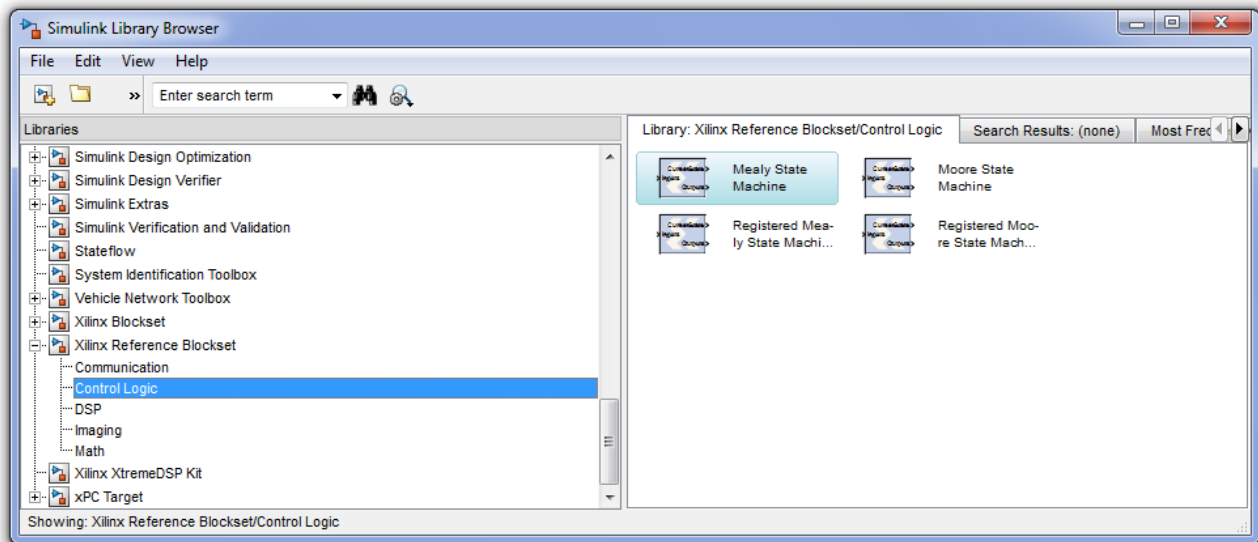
Simulink Library Browser

File Edit View Help

Enter search term

Libraries

Simulink Design Optimization
Simulink Design Verifier
Simulink Extras
Simulink Verification and Validation
Stateflow
System Identification Toolbox
Vehicle Network Toolbox
Xilinx Blockset
Xilinx Reference Blockset
Communication
Control Logic
DSP
Imaging
Math
Xilinx XtremeDSP Kit
xPC Target

Library: Xilinx Reference Blockset/Control Logic | Search Results: (none) | Most Fre

Mealy State Machine
Moore State Machine
Registered Mealy State Machi...
Registered Moore State Mach...

Showing: Xilinx Reference Blockset/Control Logic